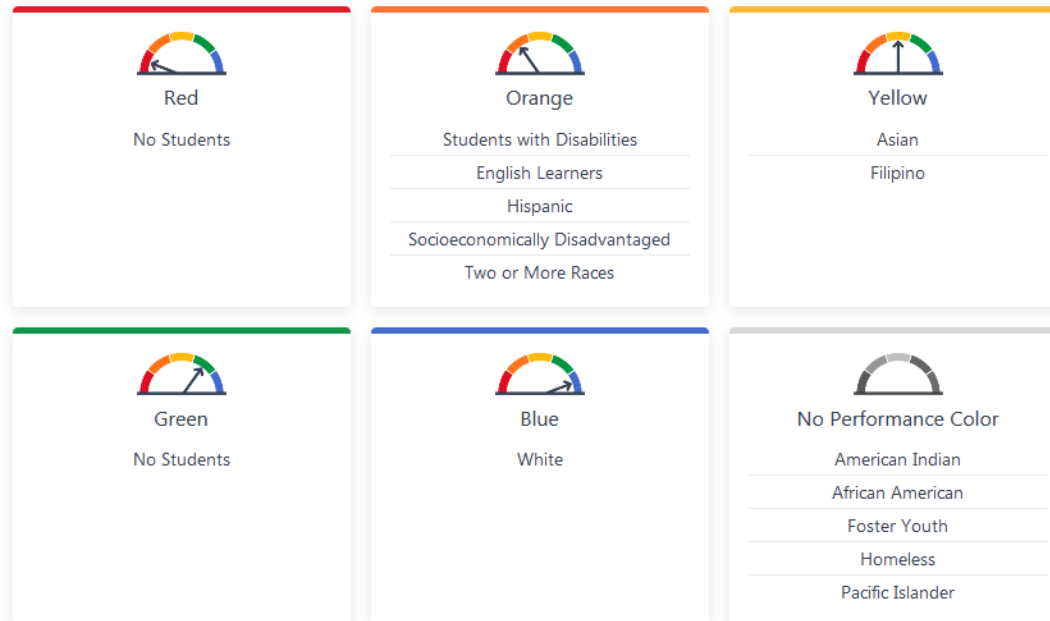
Red

No Students

Orange

Students with Disabilities

English Learners

Hispanic

Socioeconomically Disadvantaged

Two or More Races

Yellow

Asian

Filipino

Green

No Students

Blue

White

No Performance Color

American Indian

African American

Foster Youth

Homeless

Pacific Islander